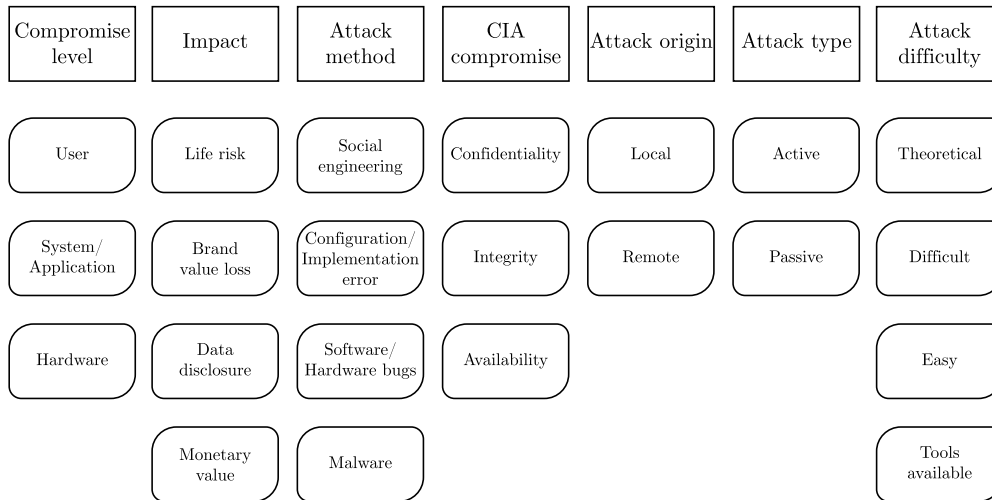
| Compromise level | Impact | Attack method | CIA compromise | Attack origin | Attack type | Attack difficulty |
|---|---|---|---|---|---|---|
| User | Life risk | Social engineering | Confidentiality | Local | Active | Theoretical |
| System/ Application | Brand value loss | Configuration/ Implementation error | Integrity | Remote | Passive | Difficult |
| Hardware | Data disclosure | Software/ Hardware bugs | Availability | | | Easy |
| | Monetary value | Malware | | | | Tools available |